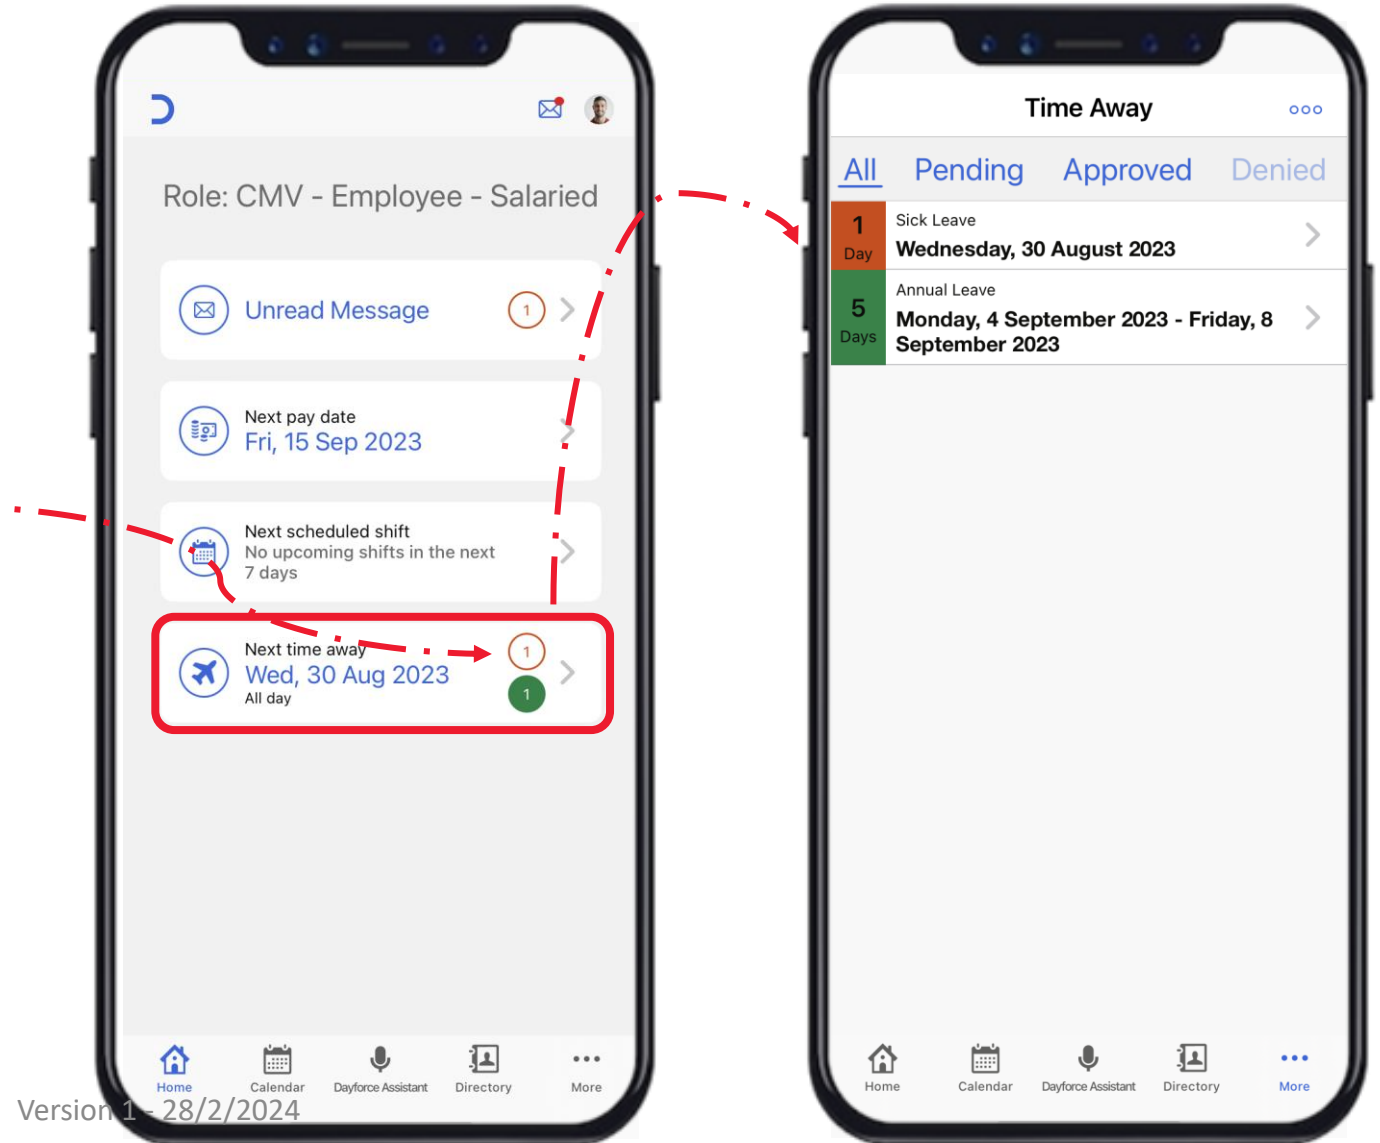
Role: CMV - Employee - Salaried

Unread Message 1

Next pay date
Fri, 15 Sep 2023

Next scheduled shift
No upcoming shifts in the next 7 days

Next time away
Wed, 30 Aug 2023
All day
1
1

Home Calendar Dayforce Assistant Directory More

Version 1 - 28/2/2024

Time Away

All Pending Approved Denied

1 Day
Sick Leave
Wednesday, 30 August 2023

5 Days
Annual Leave
Monday, 4 September 2023 - Friday, 8 September 2023

Home Calendar Dayforce Assistant Directory More